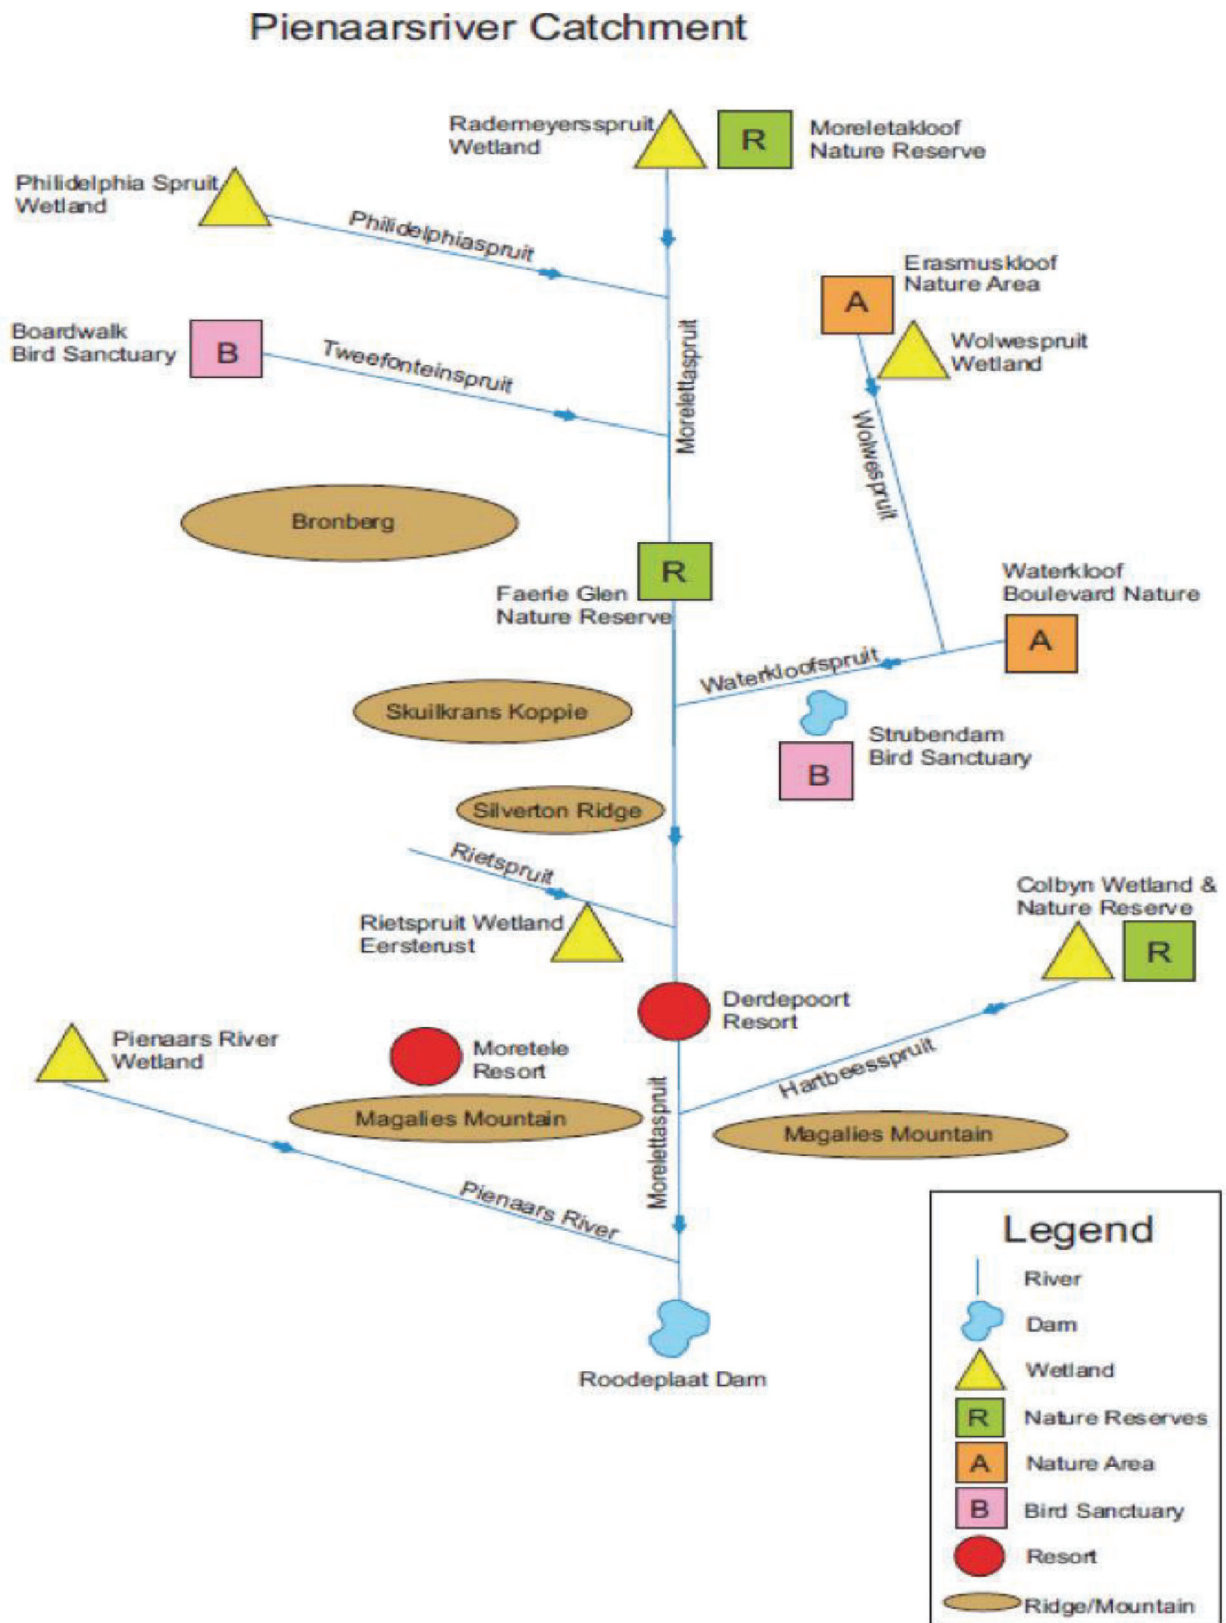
Pienaarsriver Catchment

Rademeyersspruit Wetland

R

Moreletakloof Nature Reserve

Philidelphia Spruit Wetland

Philidelphiaspruit

Erasmuskloof Nature Area

A

Wolwespruit Wetland

Boardwalk Bird Sanctuary

B

Tweefonteinspruit

Moreletlaspruit

Wolwespruit

Bronberg

R

Faerie Glen Nature Reserve

Waterkloof Boulevard Nature

A

Waterkloofspruit

Skuilkrans Koppie

Strubendam Bird Sanctuary

B

Silverton Ridge

Rietspruit

Rietspruit Wetland Eersterust

Colbyn Wetland & Nature Reserve

R

Derdepoort Resort

Pienaars River Wetland

Moretele Resort

Hartbeesspruit

Magalies Mountain

Magalies Mountain

Morelettaspruit

Pienaars River

Roodeplaat Dam

Legend

River

Dam

Wetland

R Nature Reserves

A Nature Area

B Bird Sanctuary

Resort

Ridge/Mountain